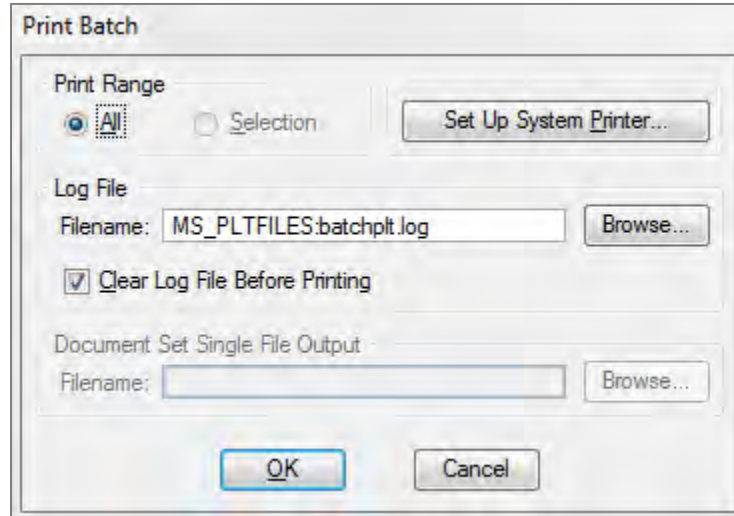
Print Batch

Print Range

All

Selection

Set Up System Printer...

Log File

Filename: MS_PLTFILES:batchplt.log

Browse...

Clear Log File Before Printing

Document Set Single File Output

Filename:

Browse...

OK

Cancel